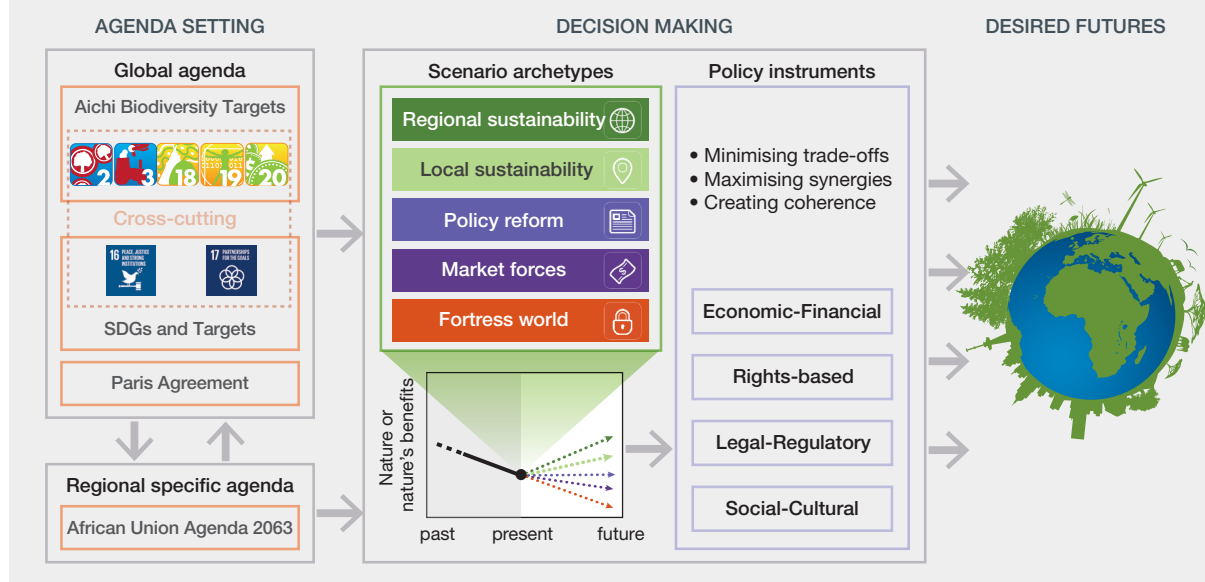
AGENDA SETTING

DECISION MAKING

DESIRED FUTURES

Global agenda

Aichi Biodiversity Targets

2 3 18 19 20

Cross-cutting

16 PEACE, JUSTICE AND STRONG INSTITUTIONS

17 PARTNERSHIPS FOR THE GOALS

SDGs and Targets

Paris Agreement

Regional specific agenda

African Union Agenda 2063

Scenario archetypes

Regional sustainability

Local sustainability

Policy reform

Market forces

Fortress world

Nature or nature's benefits

past

present

future

Policy instruments

• Minimising trade-offs
• Maximising synergies
• Creating coherence

Economic-Financial

Rights-based

Legal-Regulatory

Social-Cultural